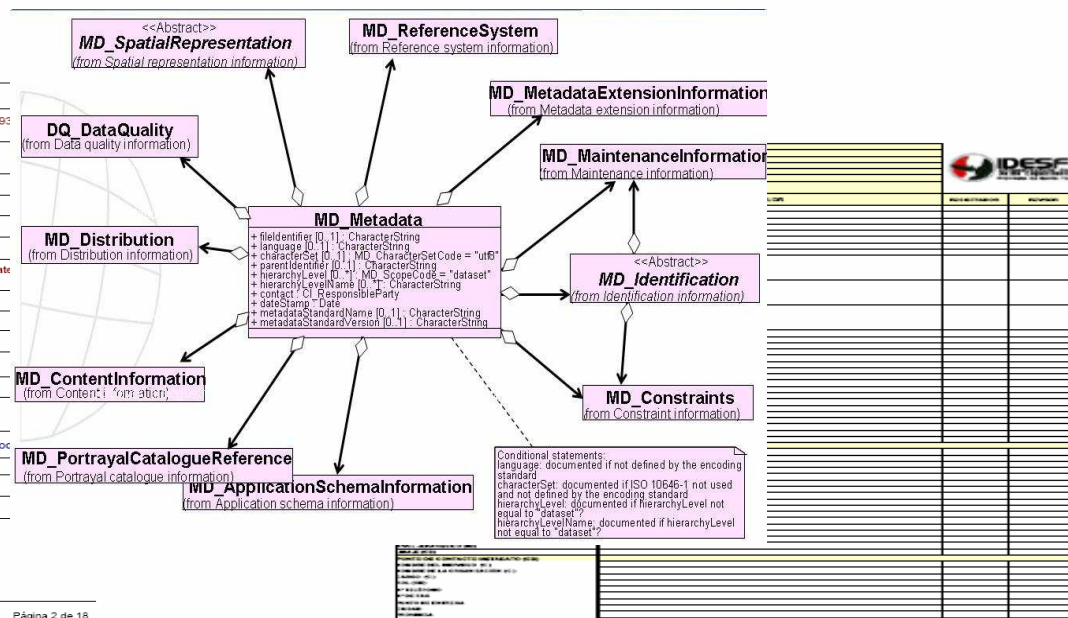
<<Abstract>>
MD_SpatialRepresentation
(from Spatial representation information)

MD_ReferenceSystem
(from Reference system information)

MD_MetadataExtensionInformation
(from Metadata extension information)

DQ_DataQuality
(from Data quality information)

MD_MaintenanceInformation
(from Maintenance information)

IDESF

MD_Metadata
+ fileIdentifier [0..1] : CharacterString
+ language [0..1] : CharacterString
+ characterSet [0..1] : MD_CharacterSetCode = "utf8"
+ parentIdentifier [0..1] : CharacterString
+ hierarchyLevel [0..*] : MD_ScopeCode = "dataset"
+ hierarchyLevelName [0..*] : CharacterString
+ contact : CI_ResponsibleParty
+ dateStamp : Date
+ metadataStandardName [0..1] : CharacterString
+ metadataStandardVersion [0..1] : CharacterString

MD_Distribution
(from Distribution information)

<<Abstract>>
MD_Identification
(from Identification information)

MD_ContentInformation
(from Content i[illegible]formation)

MD_Constraints
(from Constraint information)

MD_PortrayalCatalogueReference
(from Portrayal catalogue information)

MD_ApplicationSchemaInformation
(from Application schema information)

Conditional statements:
language: documented if not defined by the encoding standard
characterSet: documented if ISO 10646-1 not used and not defined by the encoding standard
hierarchyLevel: documented if hierarchyLevel not equal to "dataset"?
hierarchyLevelName: documented if hierarchyLevel not equal to "dataset"?

Página 2 de 18